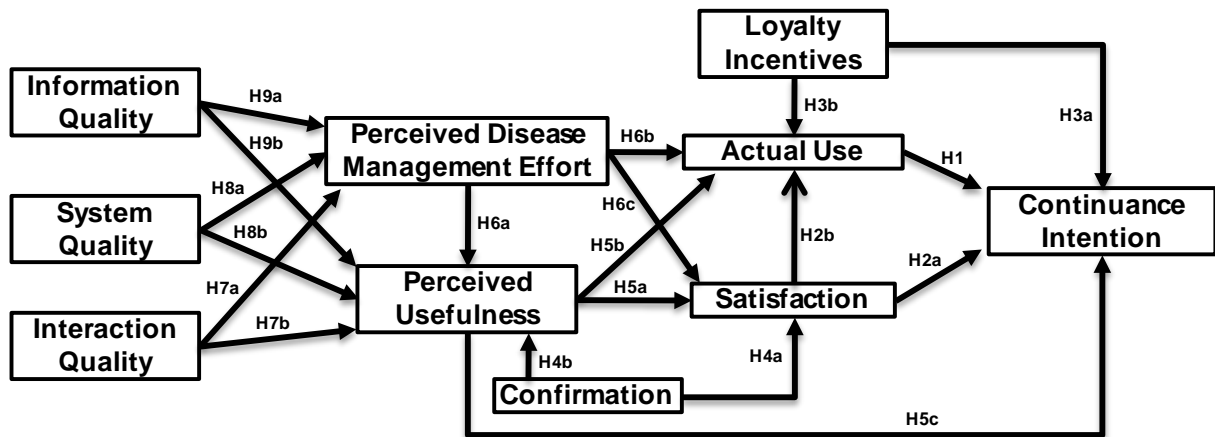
Loyalty Incentives

Information Quality

H9a

H9b

Perceived Disease Management Effort

H6b

H3b

Actual Use

H3a

H1

H8a

System Quality

H8b

H6a

H6c

H5b

H2b

Continuance Intention

H7a

Interaction Quality

H7b

Perceived Usefulness

H5a

Satisfaction

H2a

H4b

H4a

Confirmation

H5c